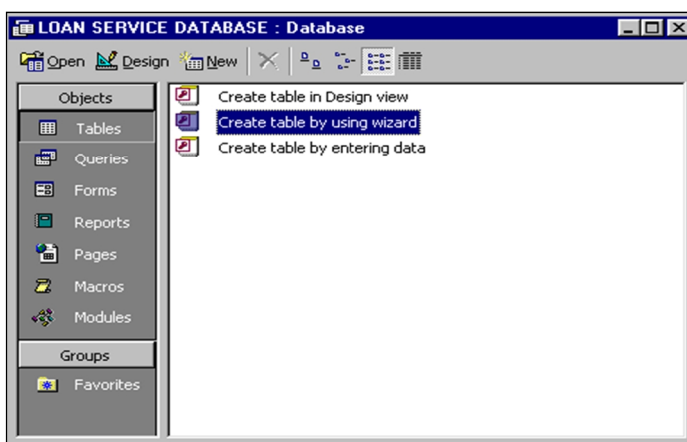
LOAN SERVICE DATABASE : Database

Open Design New

Objects
Tables
Queries
Forms
Reports
Pages
Macros
Modules
Groups
Favorites

Create table in Design view
Create table by using wizard
Create table by entering data